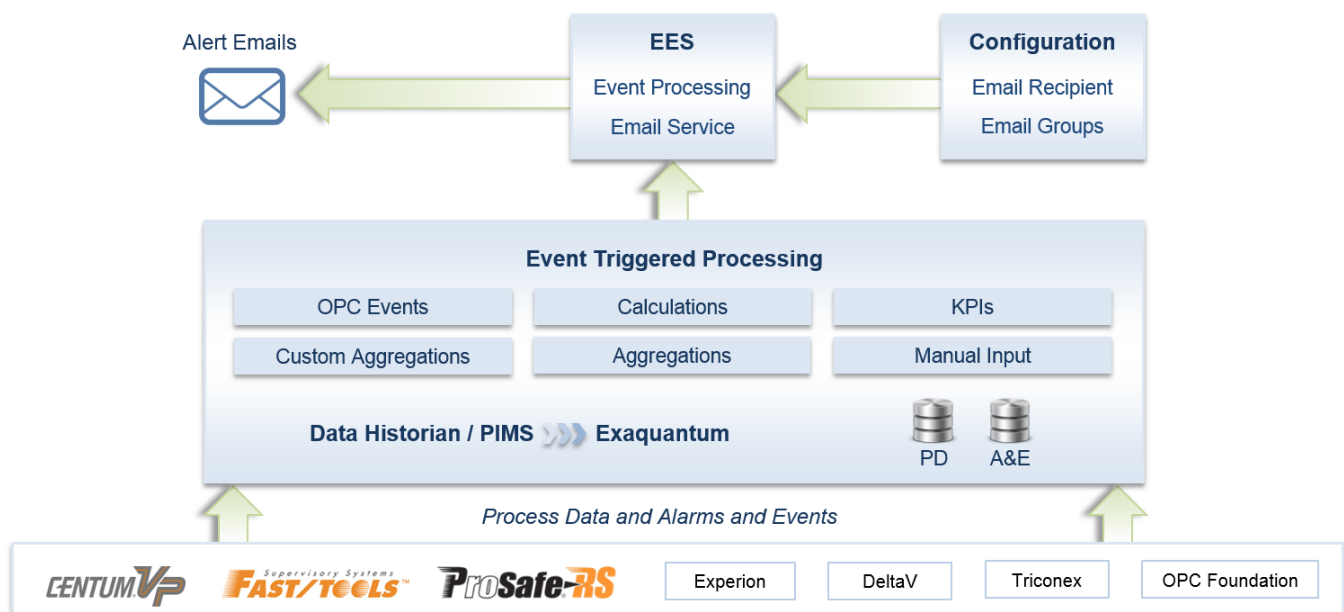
Alert Emails

EES

Event Processing

Email Service

Configuration

Email Recipient

Email Groups

Event Triggered Processing

OPC Events

Calculations

KPIs

Custom Aggregations

Aggregations

Manual Input

Data Historian / PIMS Exaquantum

PD

A&E

Process Data and Alarms and Events

CENTUM VP

Supervisory Systems FAST/TOOLS™

ProSafe-RS

Experion

DeltaV

Triconex

OPC Foundation